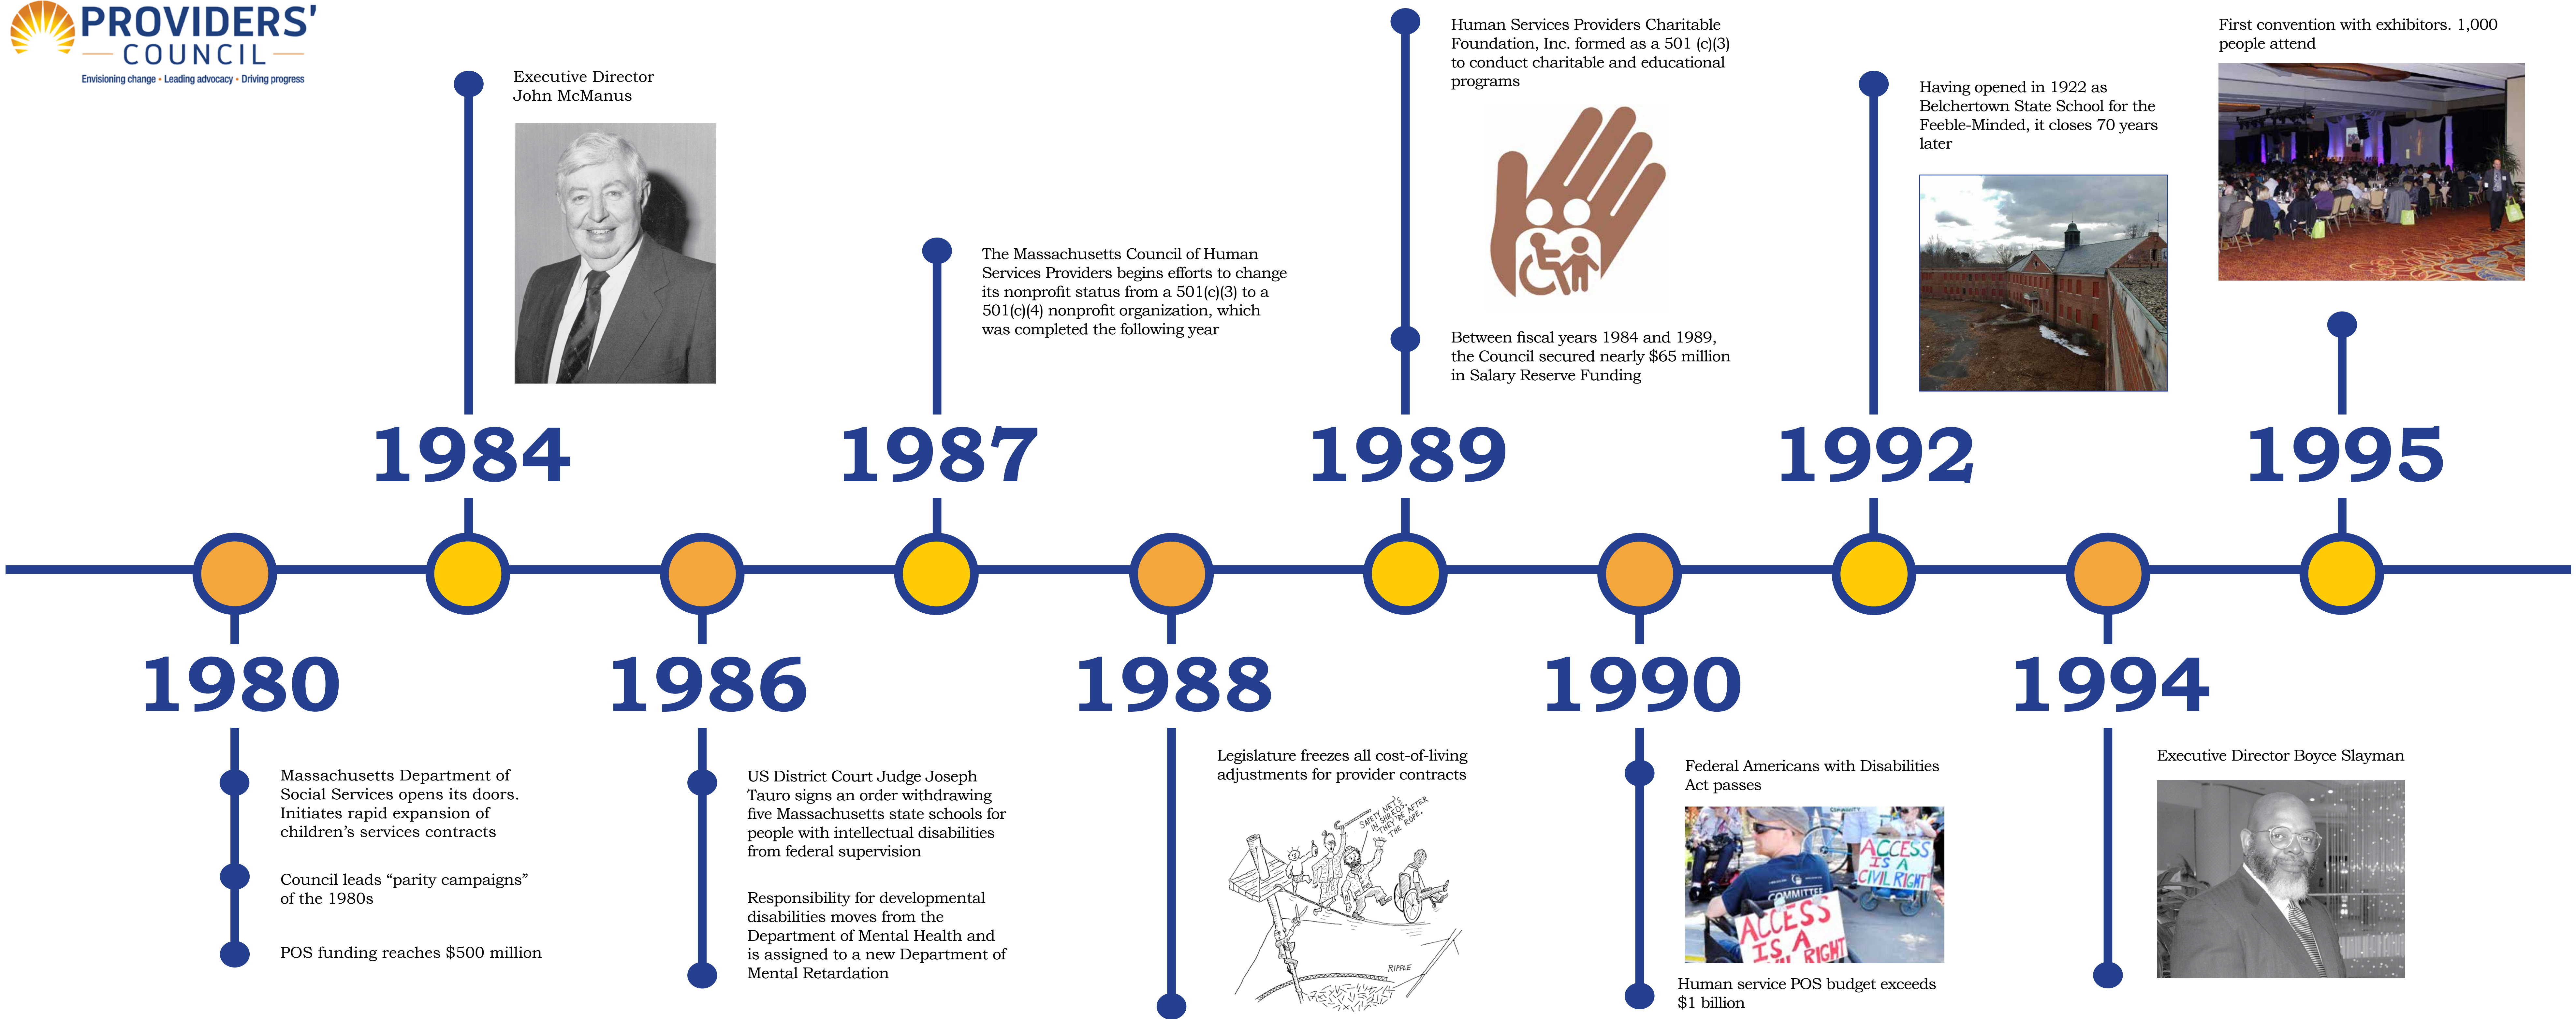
PROVIDERS' COUNCIL
Envisioning change • Leading advocacy • Driving progress

1984
Executive Director John McManus

1987
The Massachusetts Council of Human Services Providers begins efforts to change its nonprofit status from a 501(c)(3) to a 501(c)(4) nonprofit organization, which was completed the following year

1989
Human Services Providers Charitable Foundation, Inc. formed as a 501 (c)(3) to conduct charitable and educational programs

Between fiscal years 1984 and 1989, the Council secured nearly $65 million in Salary Reserve Funding

1992
Having opened in 1922 as Belchertown State School for the Feeble-Minded, it closes 70 years later

1995
First convention with exhibitors. 1,000 people attend

1980
Massachusetts Department of Social Services opens its doors. Initiates rapid expansion of children's services contracts

Council leads "parity campaigns" of the 1980s

POS funding reaches $500 million

1986
US District Court Judge Joseph Tauro signs an order withdrawing five Massachusetts state schools for people with intellectual disabilities from federal supervision

Responsibility for developmental disabilities moves from the Department of Mental Health and is assigned to a new Department of Mental Retardation

1988
Legislature freezes all cost-of-living adjustments for provider contracts

SAFETY NET'S IN SHREDS! THEY'RE AFTER THE ROPE.
RIPPLE

1990
Federal Americans with Disabilities Act passes

ACCESS IS A CIVIL RIGHT
COMMITTEE
ACCESS IS A CIVIL RIGHT

Human service POS budget exceeds $1 billion

1994
Executive Director Boyce Slayman